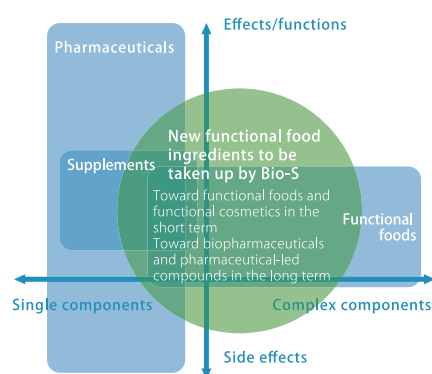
Effects/functions

Pharmaceuticals

New functional food ingredients to be taken up by Bio-S

Supplements

Toward functional foods and functional cosmetics in the short term
Toward biopharmaceuticals and pharmaceutical-led compounds in the long term

Functional foods

Single components

Complex components

Side effects